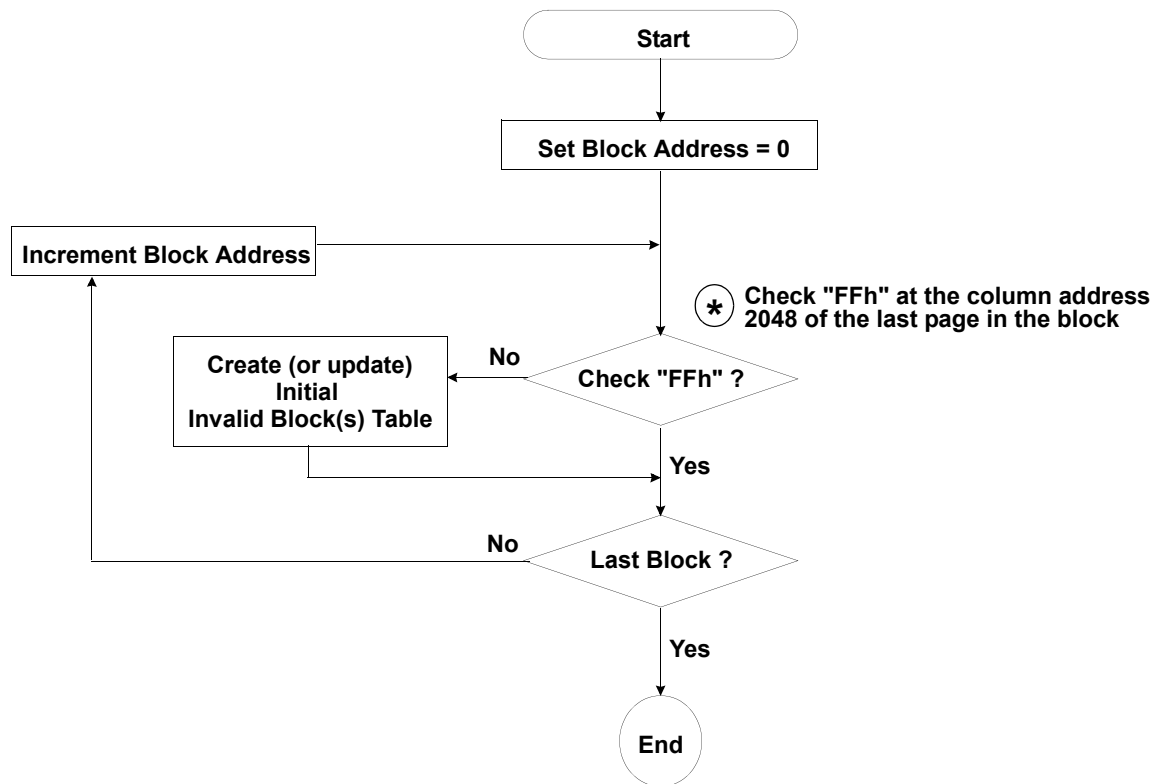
Start

Set Block Address = 0

Increment Block Address

* Check "FFh" at the column address 2048 of the last page in the block

No

Create (or update)
Initial
Invalid Block(s) Table

Check "FFh" ?

Yes

No

Last Block ?

Yes

End